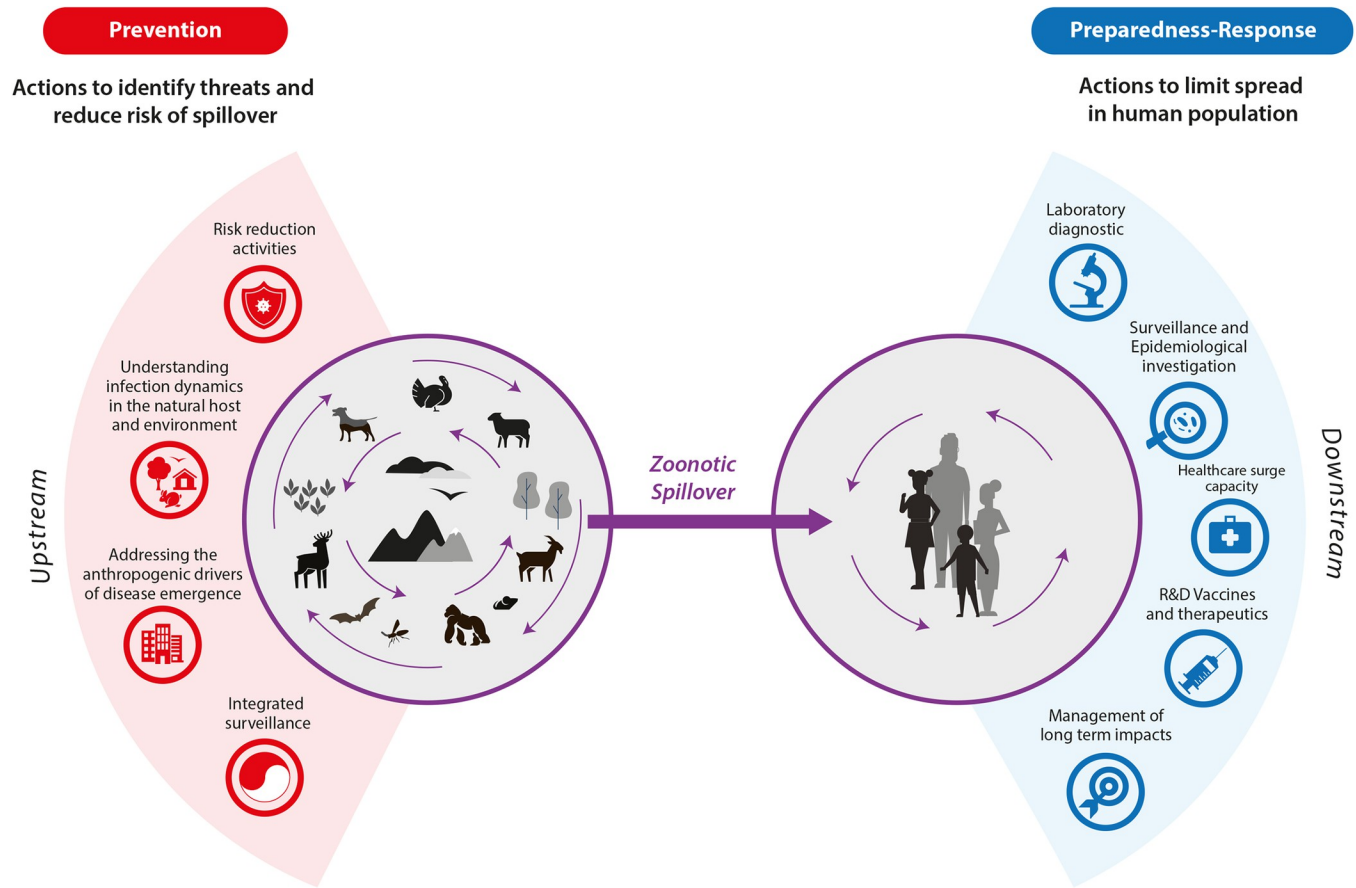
Prevention

Actions to identify threats and reduce risk of spillover

Upstream

Risk reduction activities

Understanding infection dynamics in the natural host and environment

Addressing the anthropogenic drivers of disease emergence

Integrated surveillance

Zoonotic Spillover

Preparedness-Response

Actions to limit spread in human population

Downstream

Laboratory diagnostic

Surveillance and Epidemiological investigation

Healthcare surge capacity

R&D Vaccines and therapeutics

Management of long term impacts